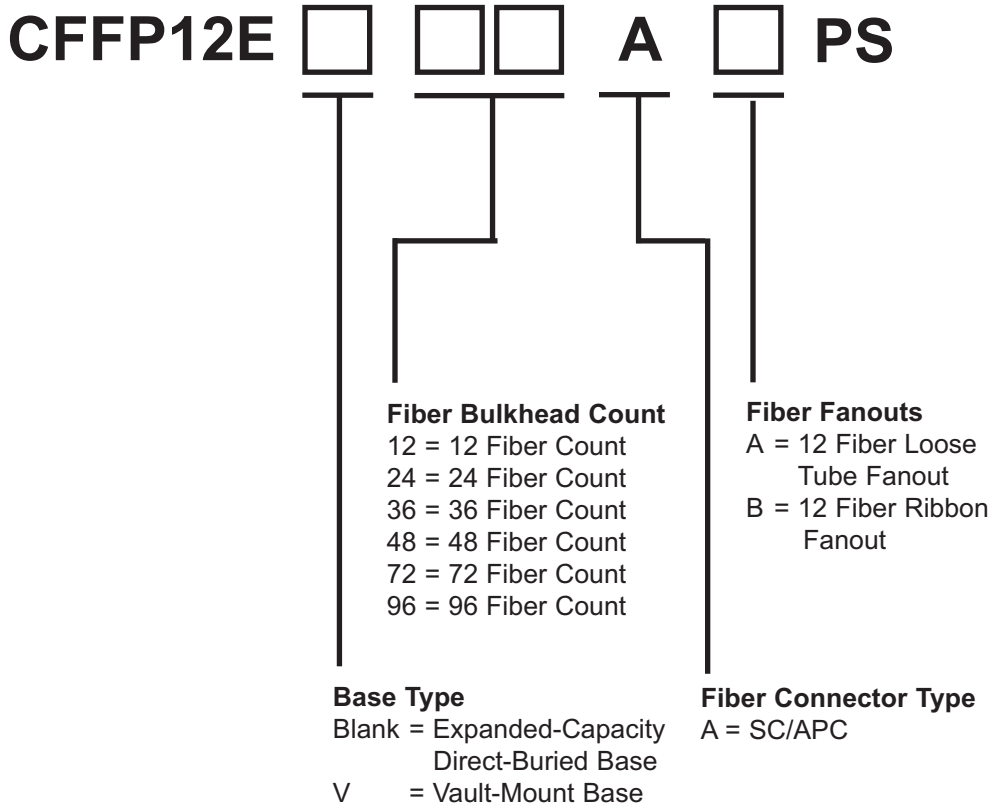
CFFP12E □ □□ A □ PS

Fiber Bulkhead Count
12 = 12 Fiber Count
24 = 24 Fiber Count
36 = 36 Fiber Count
48 = 48 Fiber Count
72 = 72 Fiber Count
96 = 96 Fiber Count

Fiber Fanouts
A = 12 Fiber Loose Tube Fanout
B = 12 Fiber Ribbon Fanout

Base Type
Blank = Expanded-Capacity Direct-Buried Base
V = Vault-Mount Base

Fiber Connector Type
A = SC/APC